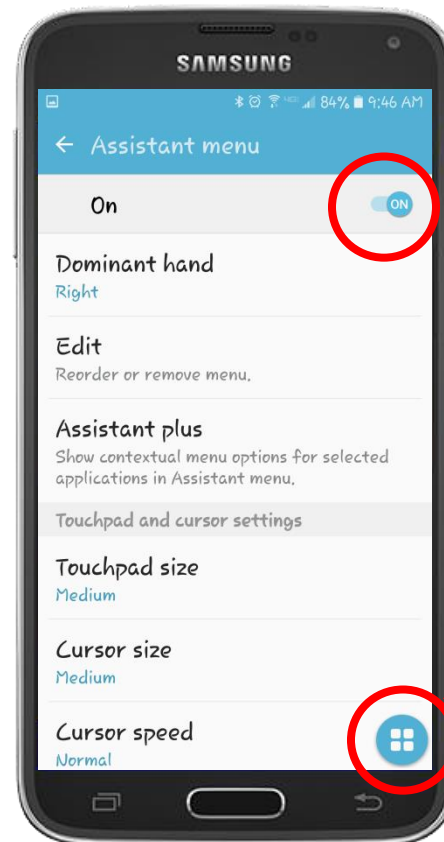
SAMSUNG

84% 9:46 AM

Assistant menu

On

ON

Dominant hand
Right

Edit
Reorder or remove menu.

Assistant plus
Show contextual menu options for selected applications in Assistant menu.

Touchpad and cursor settings

Touchpad size
Medium

Cursor size
Medium

Cursor speed
Normal